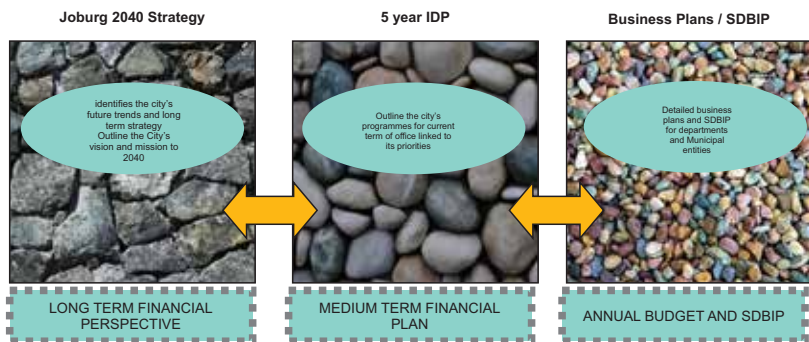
Joburg 2040 Strategy

identifies the city's future trends and long term strategy
Outline the City's vision and mission to 2040

LONG TERM FINANCIAL PERSPECTIVE

5 year IDP

Outline the city's programmes for current term of office linked to its priorities

MEDIUM TERM FINANCIAL PLAN

Business Plans / SDBIP

Detailed business plans and SDBIP for departments and Municipal entities

ANNUAL BUDGET AND SDBIP